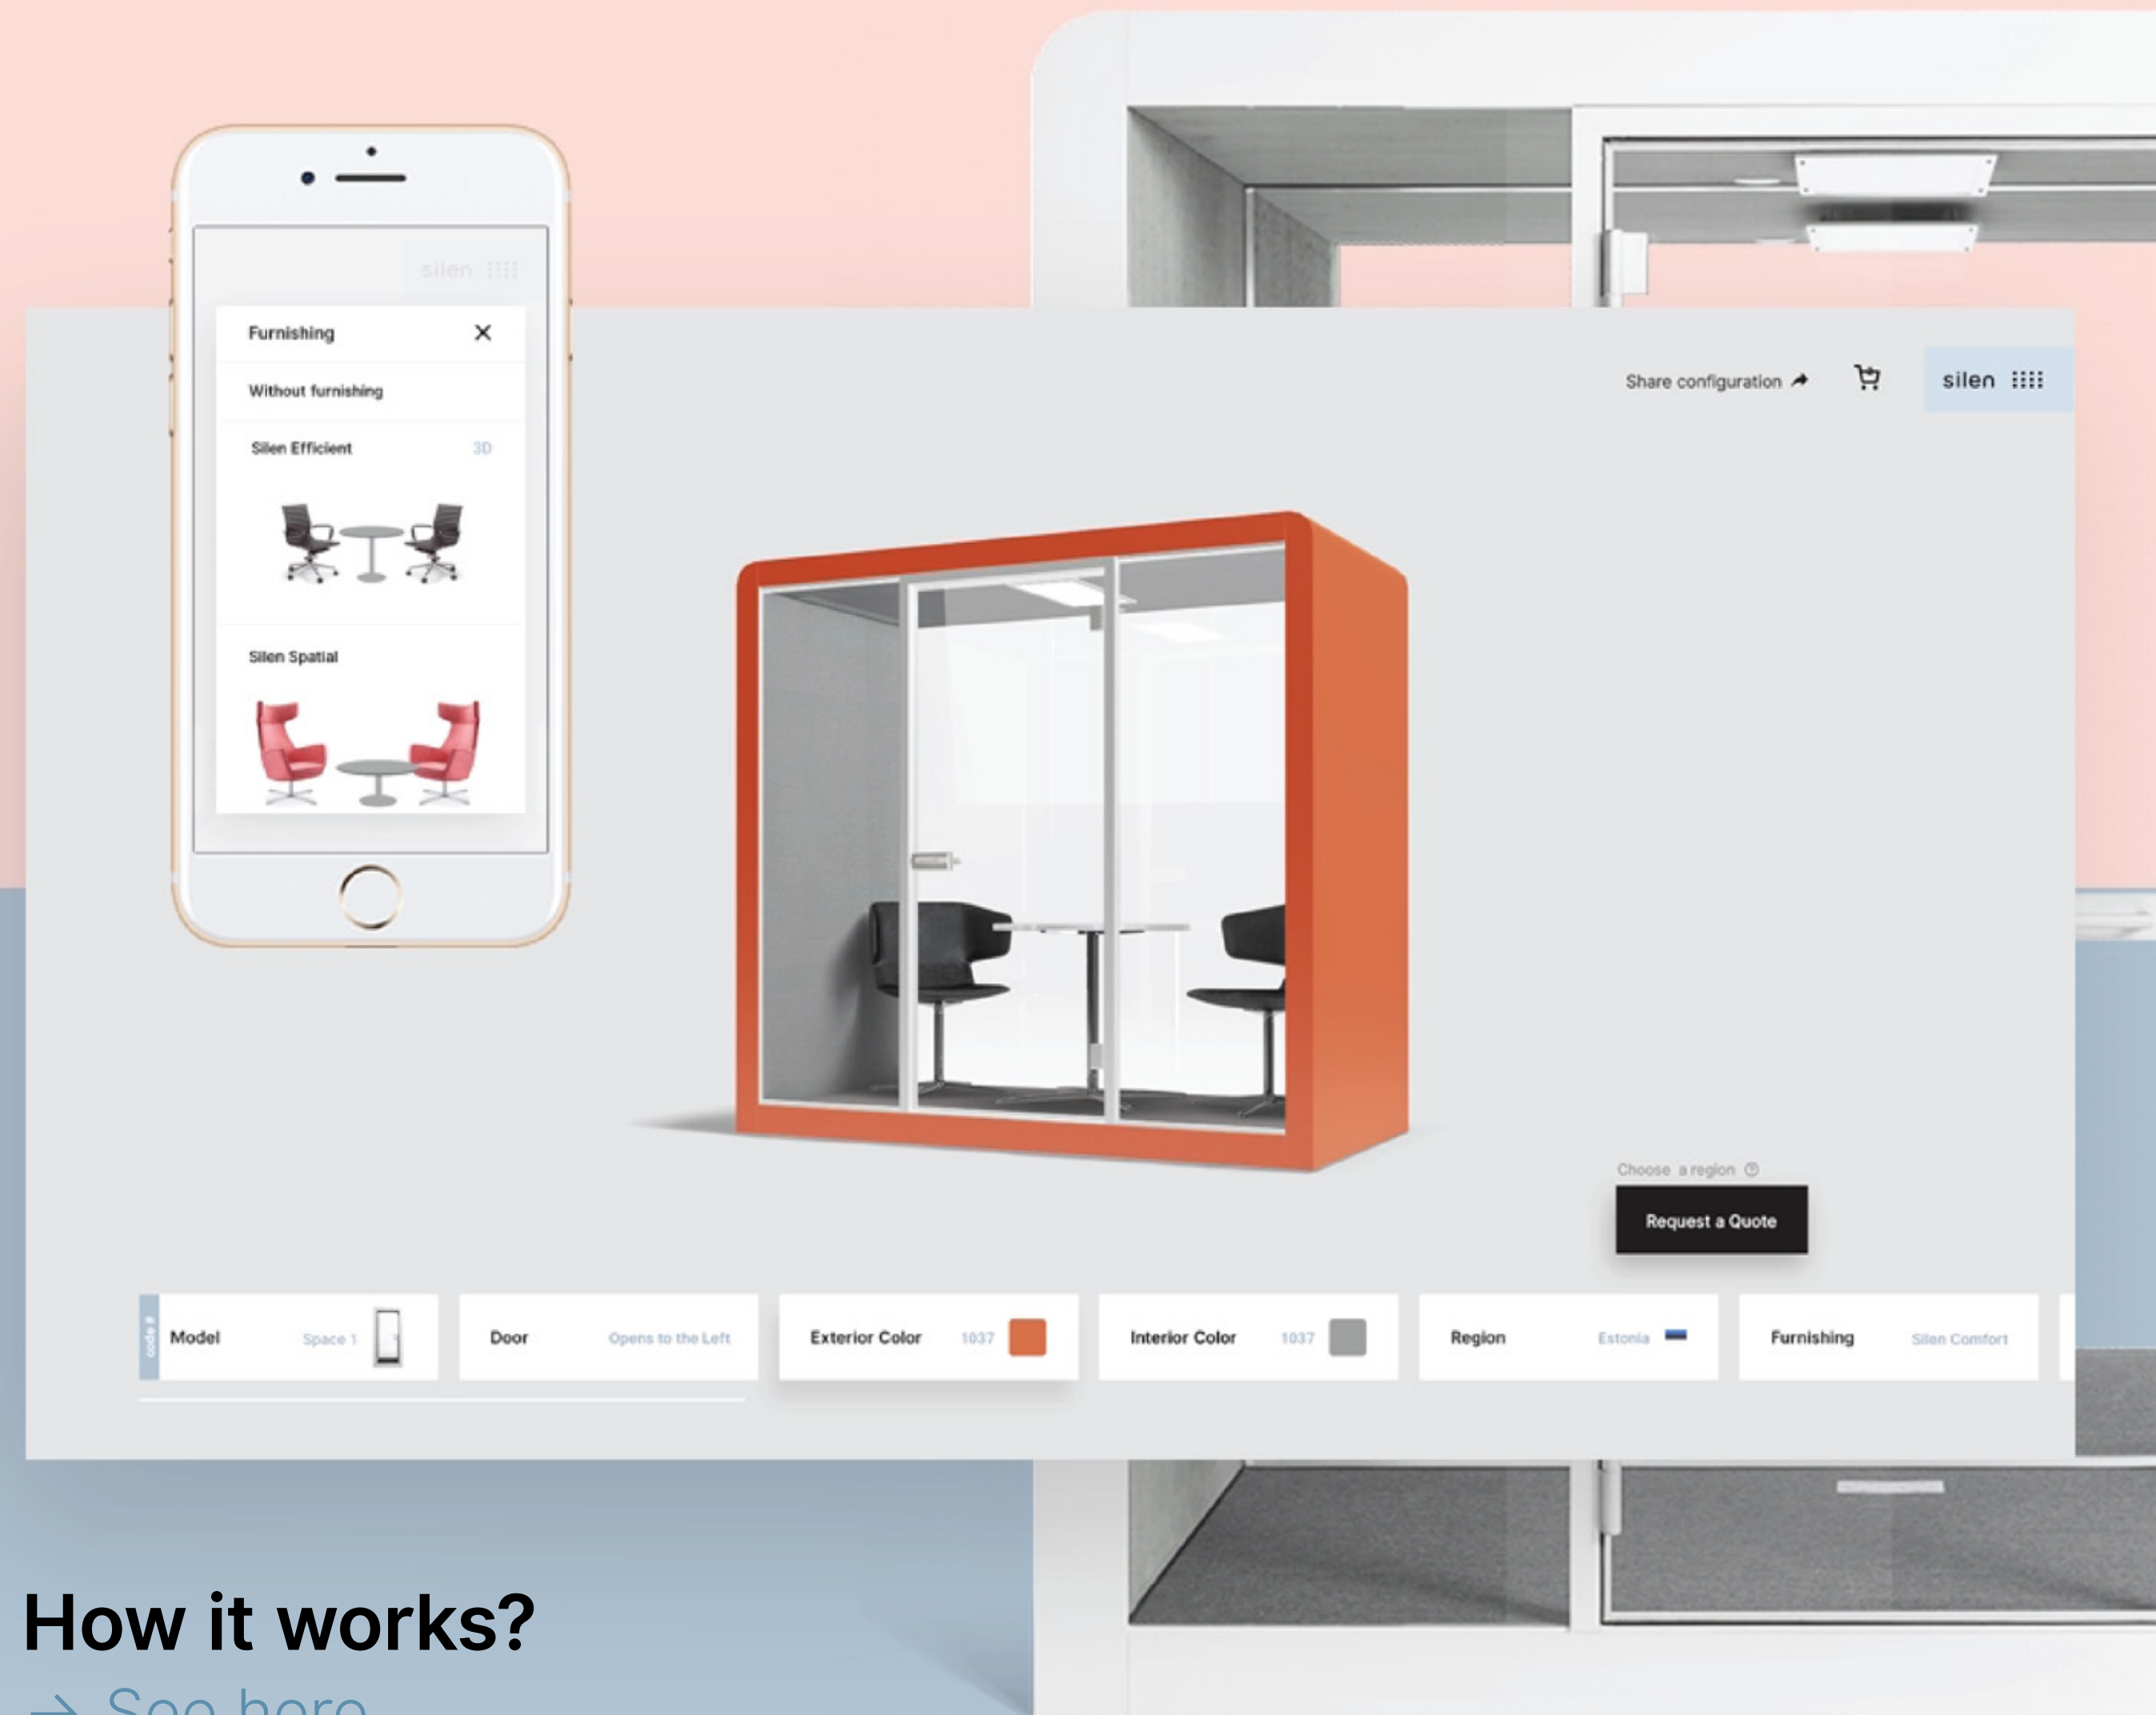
silen

Furnishing ✕

Without furnishing

Silen Efficient 3D

Silen Spatial

Share configuration

silen

Choose a region

Request a Quote

code #

Model Space 1

Door Opens to the Left

Exterior Color 1037

Interior Color 1037

Region Estonia

Furnishing Silen Comfort

How it works?

→ See here